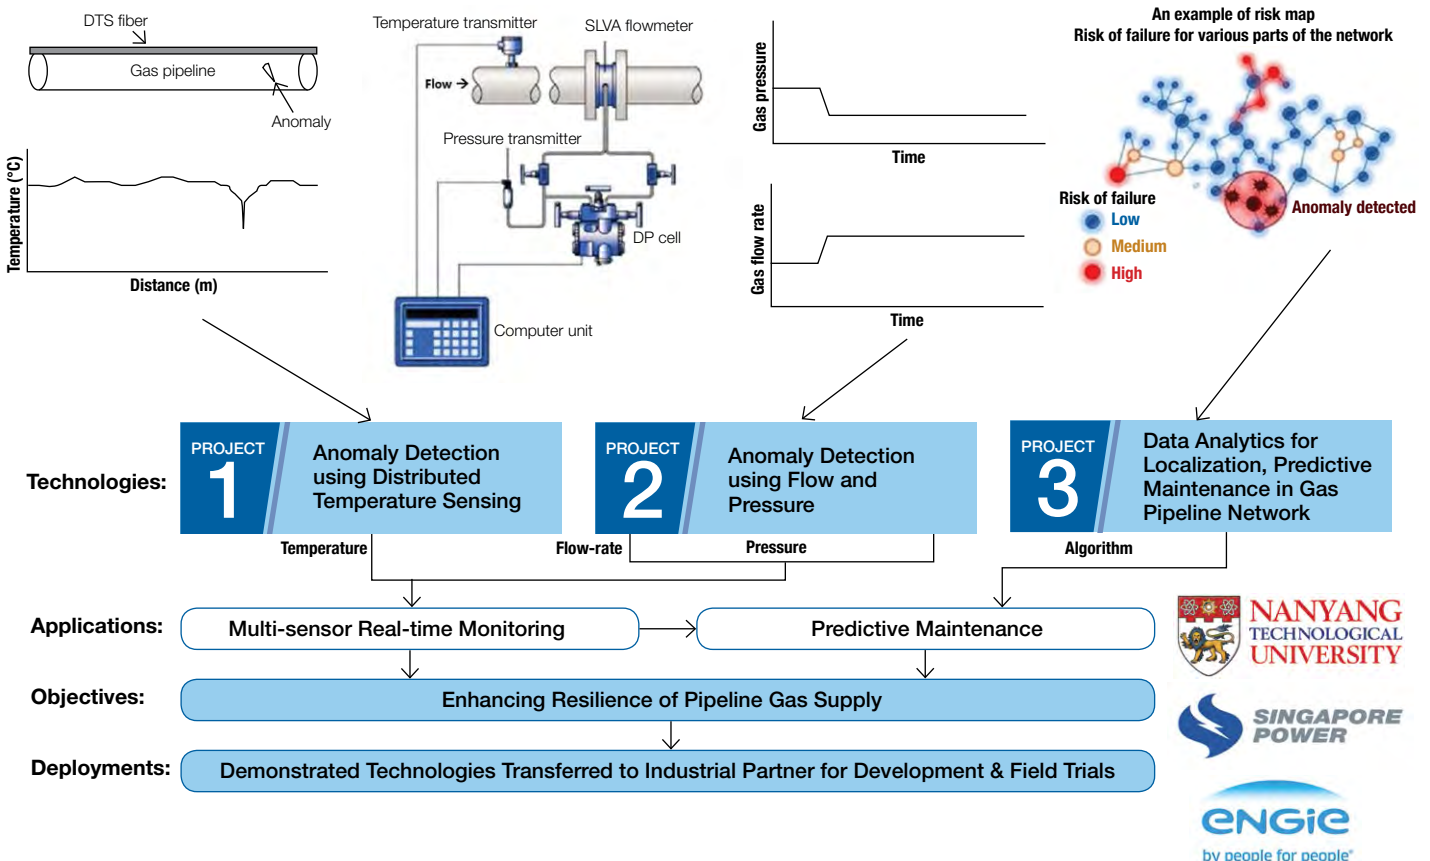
DTS fiber

Gas pipeline

Anomaly

Temperature (°C)

Distance (m)

Temperature transmitter

SLVA flowmeter

Flow →

Pressure transmitter

DP cell

Computer unit

Gas pressure

Time

Gas flow rate

Time

An example of risk map
Risk of failure for various parts of the network

Risk of failure
Low
Medium
High

Anomaly detected

Technologies:

PROJECT 1 Anomaly Detection using Distributed Temperature Sensing

PROJECT 2 Anomaly Detection using Flow and Pressure

PROJECT 3 Data Analytics for Localization, Predictive Maintenance in Gas Pipeline Network

Temperature

Flow-rate

Pressure

Algorithm

Applications:

Multi-sensor Real-time Monitoring

Predictive Maintenance

Objectives:

Enhancing Resilience of Pipeline Gas Supply

Deployments:

Demonstrated Technologies Transferred to Industrial Partner for Development & Field Trials

NANYANG TECHNOLOGICAL UNIVERSITY

SINGAPORE POWER

engie
by people for people